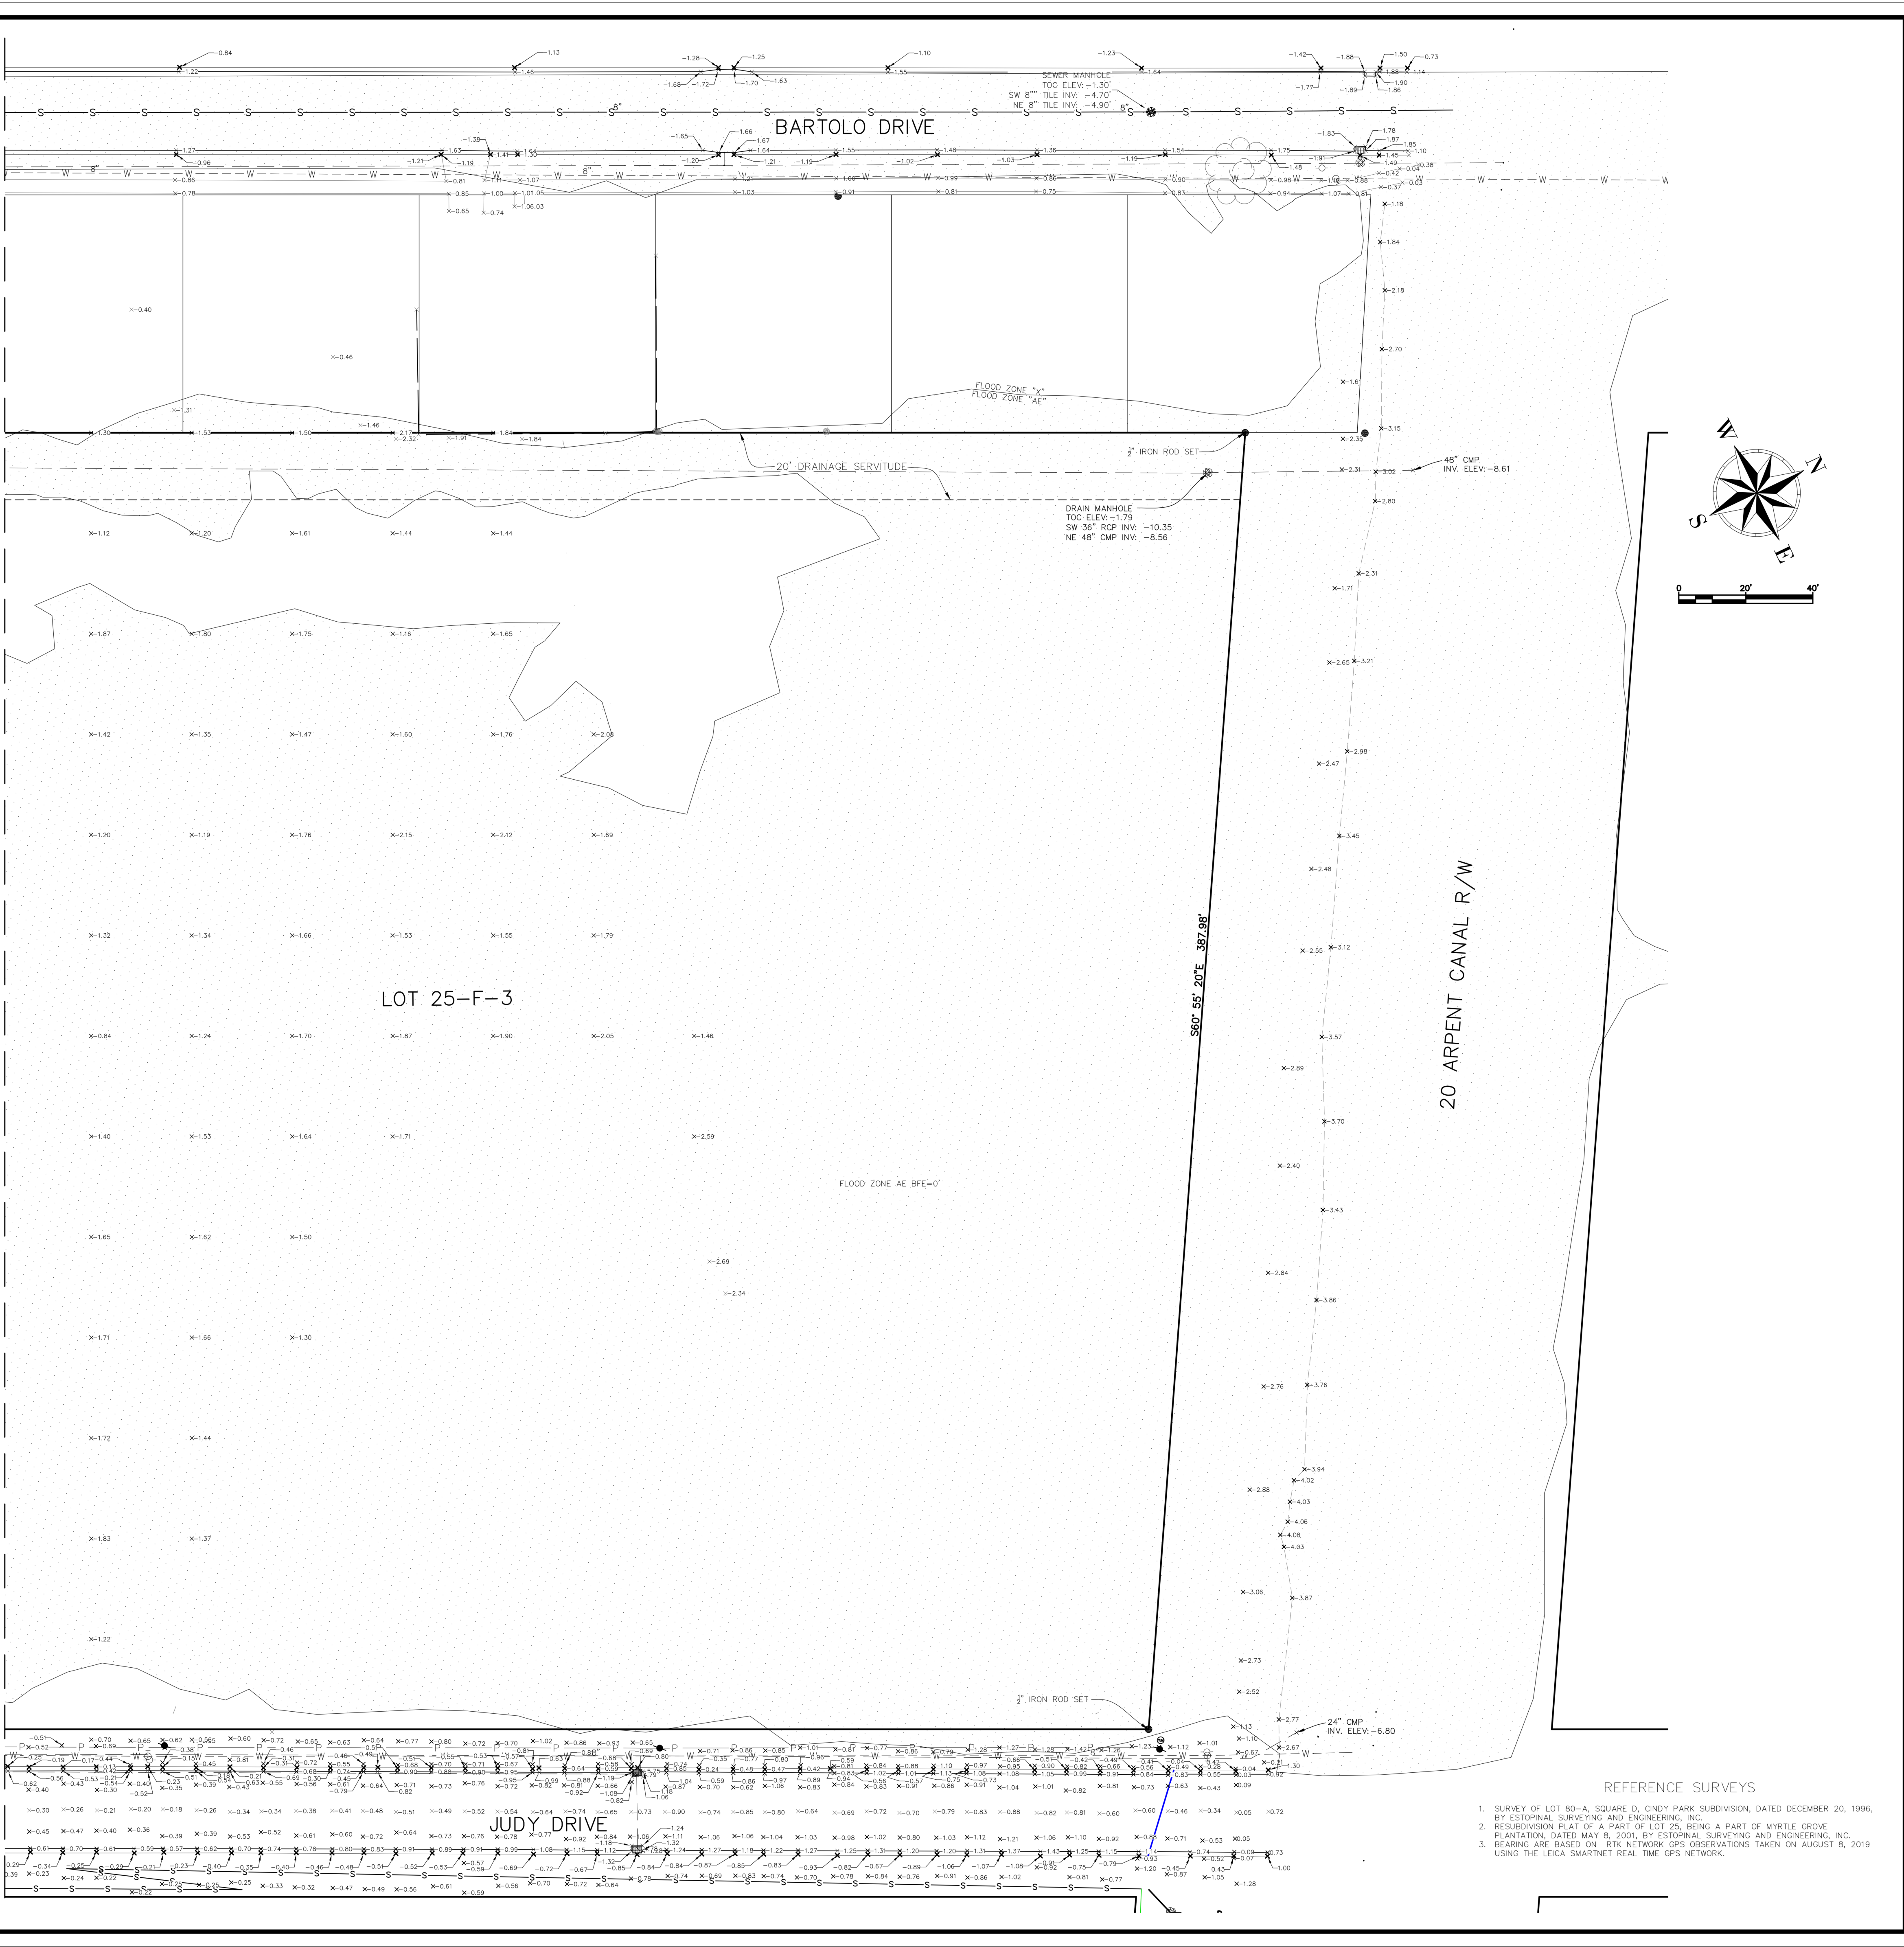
BARTOLO DRIVE

SEWER MANHOLE
TOC ELEV: -1.30'
SW 8" TILE INV: -4.70'
NE 8" TILE INV: -4.90'

FLOOD ZONE "X"
FLOOD ZONE "AE"

20' DRAINAGE SERVITUDE

$\frac{1}{2}$" IRON ROD SET

48" CMP
INV. ELEV: -8.61

DRAIN MANHOLE
TOC ELEV: -1.79
SW 36" RCP INV: -10.35
NE 48" CMP INV: -8.56

0 20' 40'

N E S W

S60° 55' 20"E 387.98'

LOT 25-F-3

20 ARPENT CANAL R/W

FLOOD ZONE AE BFE=0'

$\frac{1}{2}$" IRON ROD SET

24" CMP
INV. ELEV: -6.80

JUDY DRIVE

REFERENCE SURVEYS

1. SURVEY OF LOT 80-A, SQUARE D, CINDY PARK SUBDIVISION, DATED DECEMBER 20, 1996, BY ESTOPINAL SURVEYING AND ENGINEERING, INC.
2. RESUBDIVISION PLAT OF A PART OF LOT 25, BEING A PART OF MYRTLE GROVE PLANTATION, DATED MAY 8, 2001, BY ESTOPINAL SURVEYING AND ENGINEERING, INC.
3. BEARING ARE BASED ON RTK NETWORK GPS OBSERVATIONS TAKEN ON AUGUST 8, 2019 USING THE LEICA SMARTNET REAL TIME GPS NETWORK.